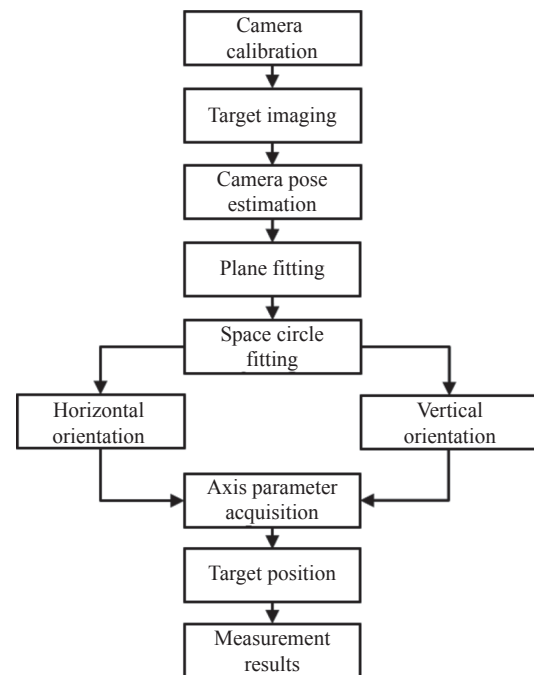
Camera calibration

Target imaging

Camera pose estimation

Plane fitting

Space circle fitting

Horizontal orientation

Vertical orientation

Axis parameter acquisition

Target position

Measurement results